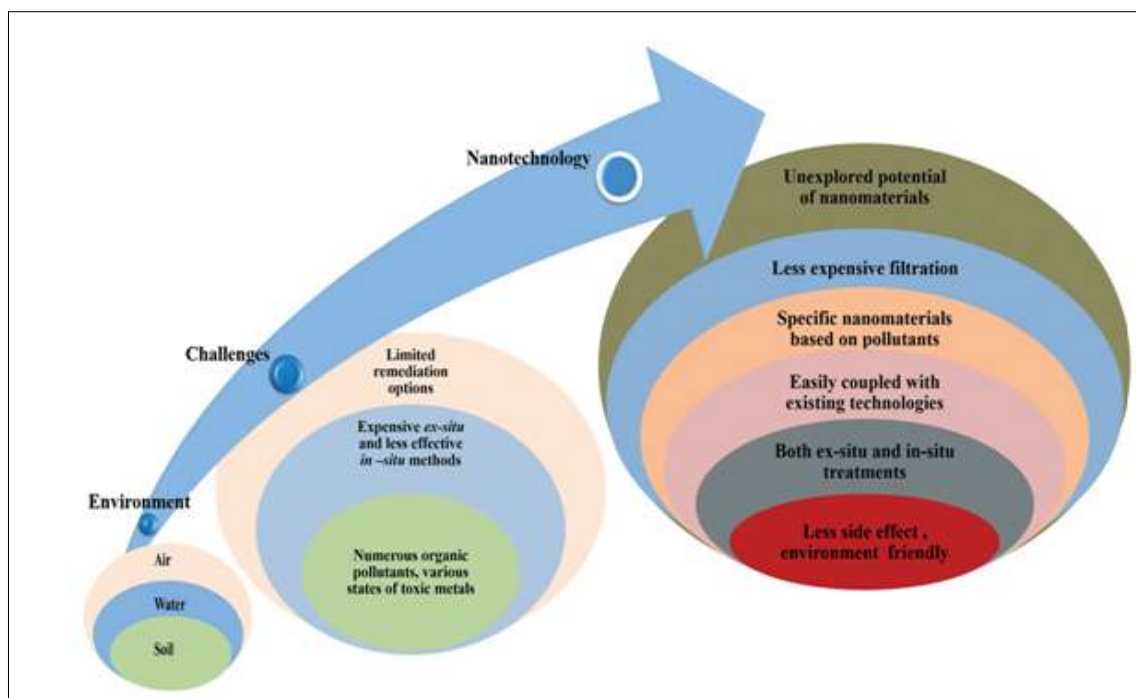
Nanotechnology

Unexplored potential of nanomaterials

Less expensive filtration

Specific nanomaterials based on pollutants

Easily coupled with existing technologies

Both ex-situ and in-situ treatments

Less side effect , environment friendly

Challenges

Limited remediation options

Expensive *ex-situ* and less effective *in –situ* methods

Numerous organic pollutants, various states of toxic metals

Environment

Air

Water

Soil